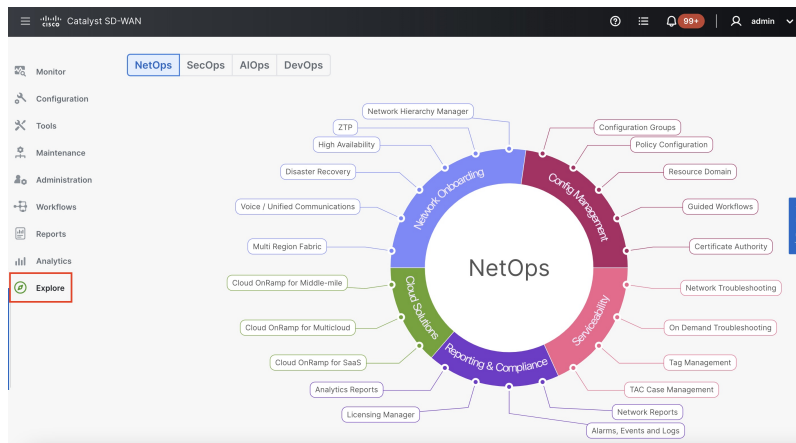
cisco Catalyst SD-WAN

99+ admin

Monitor
Configuration
Tools
Maintenance
Administration
Workflows
Reports
Analytics
Explore

NetOps SecOps AIOps DevOps

Network Hierarchy Manager
ZTP
High Availability
Disaster Recovery
Voice / Unified Communications
Multi Region Fabric
Cloud OnRamp for Middle-mile
Cloud OnRamp for Multicloud
Cloud OnRamp for SaaS
Analytics Reports
Licensing Manager
Alarms, Events and Logs
Network Reports
TAC Case Management
Tag Management
On Demand Troubleshooting
Network Troubleshooting
Certificate Authority
Guided Workflows
Resource Domain
Policy Configuration
Configuration Groups

Network Onboarding
Config Management
Serviceability
Reporting & Compliance
Cloud Solutions

NetOps